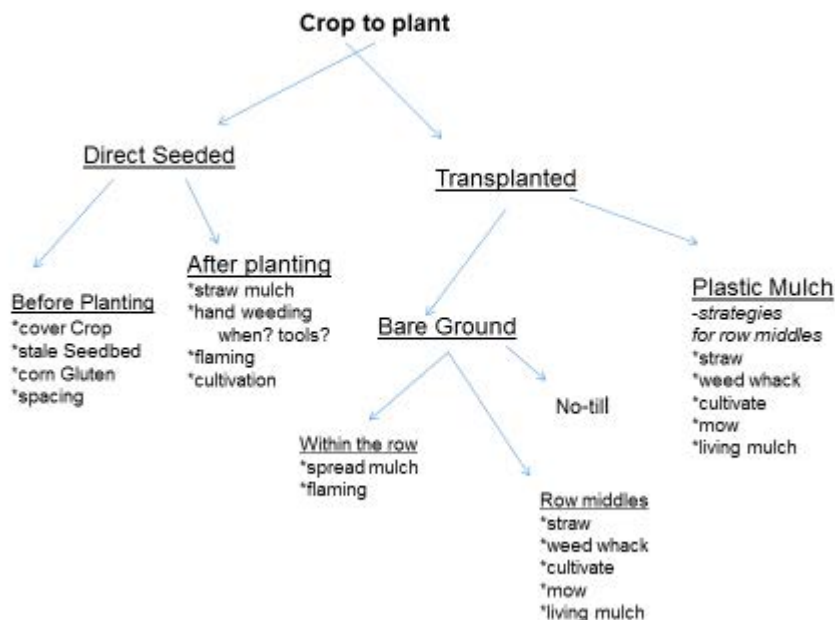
Crop to plant

Direct Seeded

Transplanted

Before Planting
*cover Crop
*stale Seedbed
*corn Gluten
*spacing

After planting
*straw mulch
*hand weeding
when? tools?
*flaming
*cultivation

Bare Ground

Plastic Mulch
-strategies for row middles
*straw
*weed whack
*cultivate
*mow
*living mulch

No-till

Within the row
*spread mulch
*flaming

Row middles
*straw
*weed whack
*cultivate
*mow
*living mulch